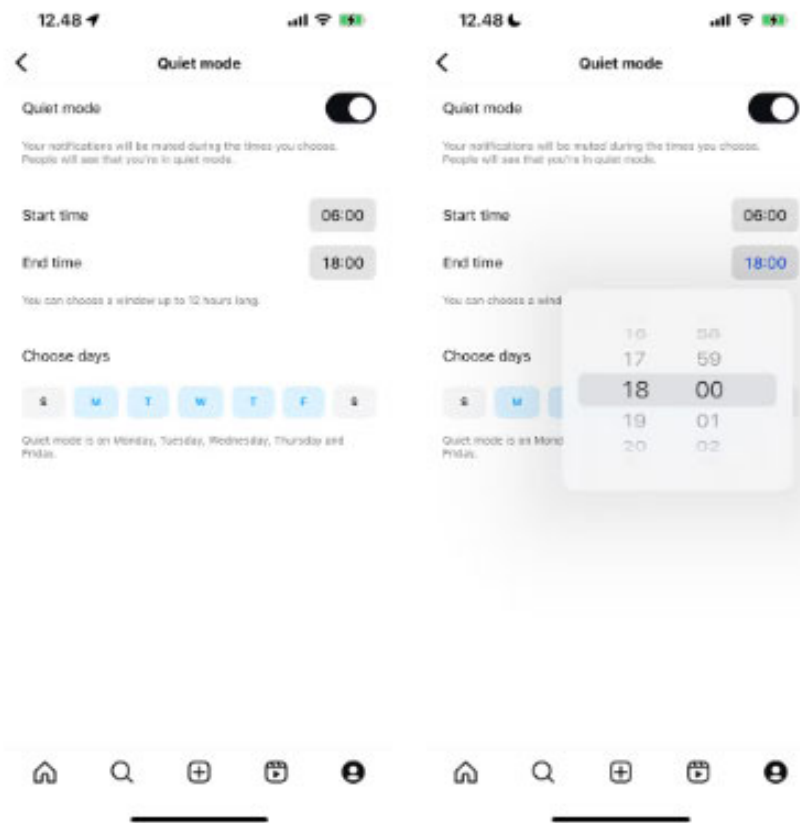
12.48

Quiet mode

Quiet mode

Your notifications will be muted during the times you choose. People will see that you're in quiet mode.

Start time 06:00

End time 18:00

You can choose a window up to 12 hours long.

Choose days

S M T W T F S

Quiet mode is on Monday, Tuesday, Wednesday, Thursday and Friday.

12.48

Quiet mode

Quiet mode

Your notifications will be muted during the times you choose. People will see that you're in quiet mode.

Start time 06:00

End time 18:00

You can choose a wind

Choose days

S M

Quiet mode is on Mond Friday.

16 58
17 59
18 00
19 01
20 02